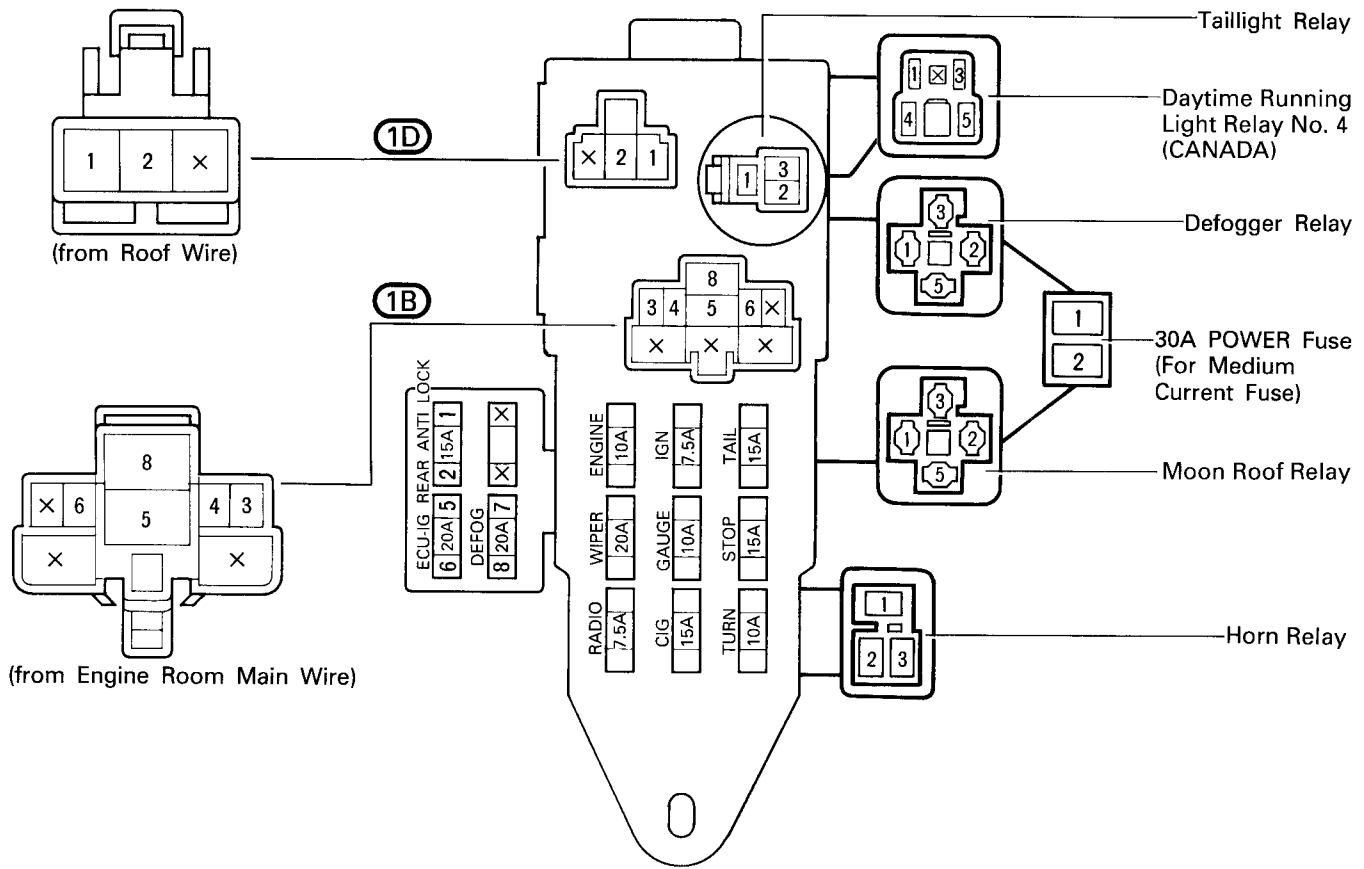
1 2 ×

(from Roof Wire)

1D

× 2 1

Taillight Relay

1 3 2

1 ⊠ 3 4 5

Daytime Running Light Relay No. 4 (CANADA)

Defogger Relay

3 1 2 5

1B

8 3 4 5 6 × × × ×

1 2

30A POWER Fuse (For Medium Current Fuse)

8 × 6 5 4 3 × ×

(from Engine Room Main Wire)

ECU-IG REAR ANTI LOCK
6 20A 5 2 15A 1
DEFOG
8 20A 7
×
×

ENGINE 10A
IGN 7.5A
TAIL 15A
WIPER 20A
GAUGE 10A
STOP 15A
RADIO 7.5A
CIG 15A
TURN 10A

3 1 2 5

Moon Roof Relay

1 2 3

Horn Relay